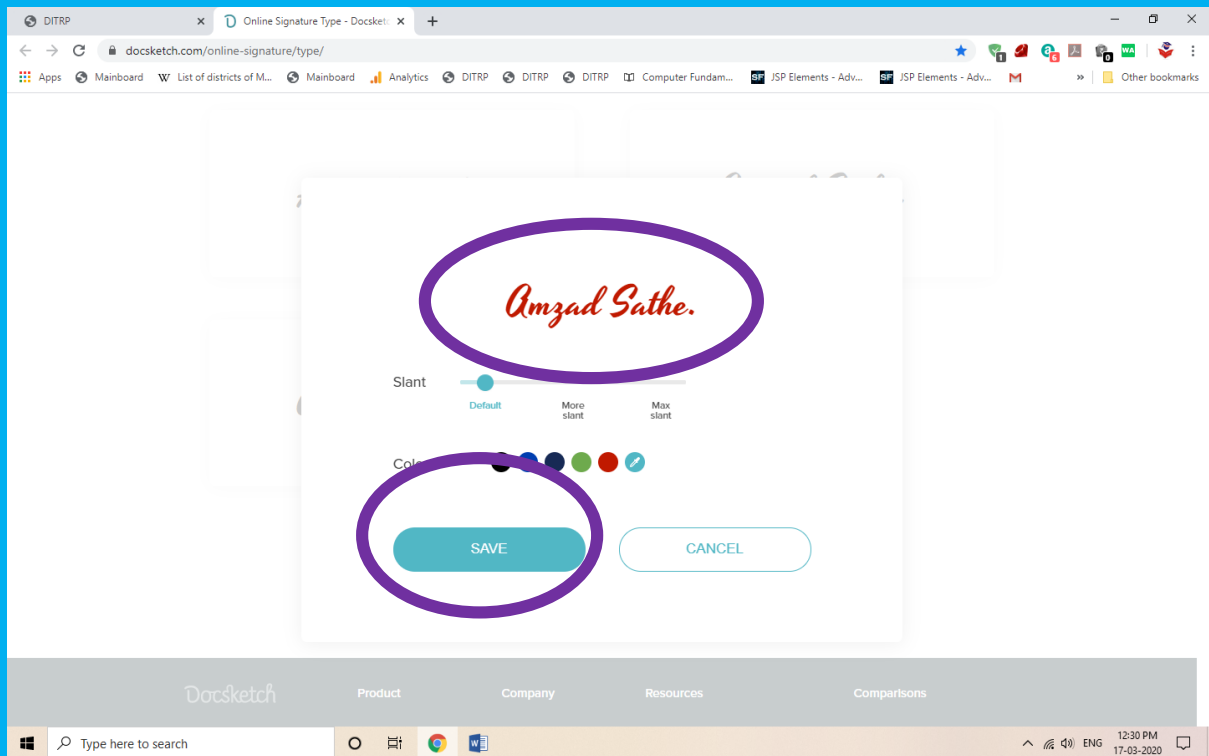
DITRP
Online Signature Type - Docsketc
docsketch.com/online-signature/type/
Apps Mainboard List of districts of M... Mainboard Analytics DITRP DITRP DITRP Computer Fundam... JSP Elements - Adv... JSP Elements - Adv... » Other bookmarks

Amzad Sathe.

Slant
Default
More slant
Max slant

Colo

SAVE
CANCEL

Docsketch
Product
Company
Resources
Comparisons

Type here to search
ENG
12:30 PM
17-03-2020